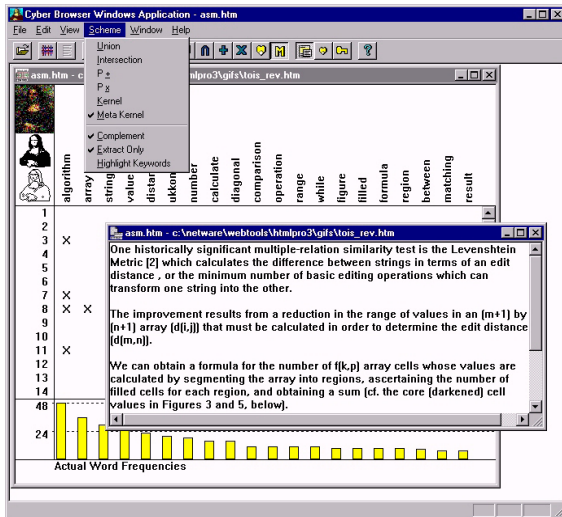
Cyber Browser Windows Application - asm.htm

File Edit View Scheme Window Help

Union
Intersection
P +
P x
Kernel
Meta Kernel
Complement
Extract Only
Highlight Keywords

asm.htm - c:\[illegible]htmlpro3\gifs\tois_rev.htm

algorithm
array
string
value
distan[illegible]
ukkon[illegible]
number
calculate
diagonal
comparison
operation
range
while
figure
filled
formula
region
between
matching
result

1
2
3 X
4
5
6
7 X
8 X X
9
10
11 X
12
13
14

48
24

Actual Word Frequencies

asm.htm - c:\netware\webtools\htmlpro3\gifs\tois_rev.htm

One historically significant multiple-relation similarity test is the Levenshtein Metric [2] which calculates the difference between strings in terms of an edit distance , or the minimum number of basic editing operations which can transform one string into the other.

The improvement results from a reduction in the range of values in an (m+1) by (n+1) array (d[i,j]) that must be calculated in order to determine the edit distance (d[m,n]).

We can obtain a formula for the number of f(k,p) array cells whose values are calculated by segmenting the array into regions, ascertaining the number of filled cells for each region, and obtaining a sum (cf. the core (darkened) cell values in Figures 3 and 5, below).